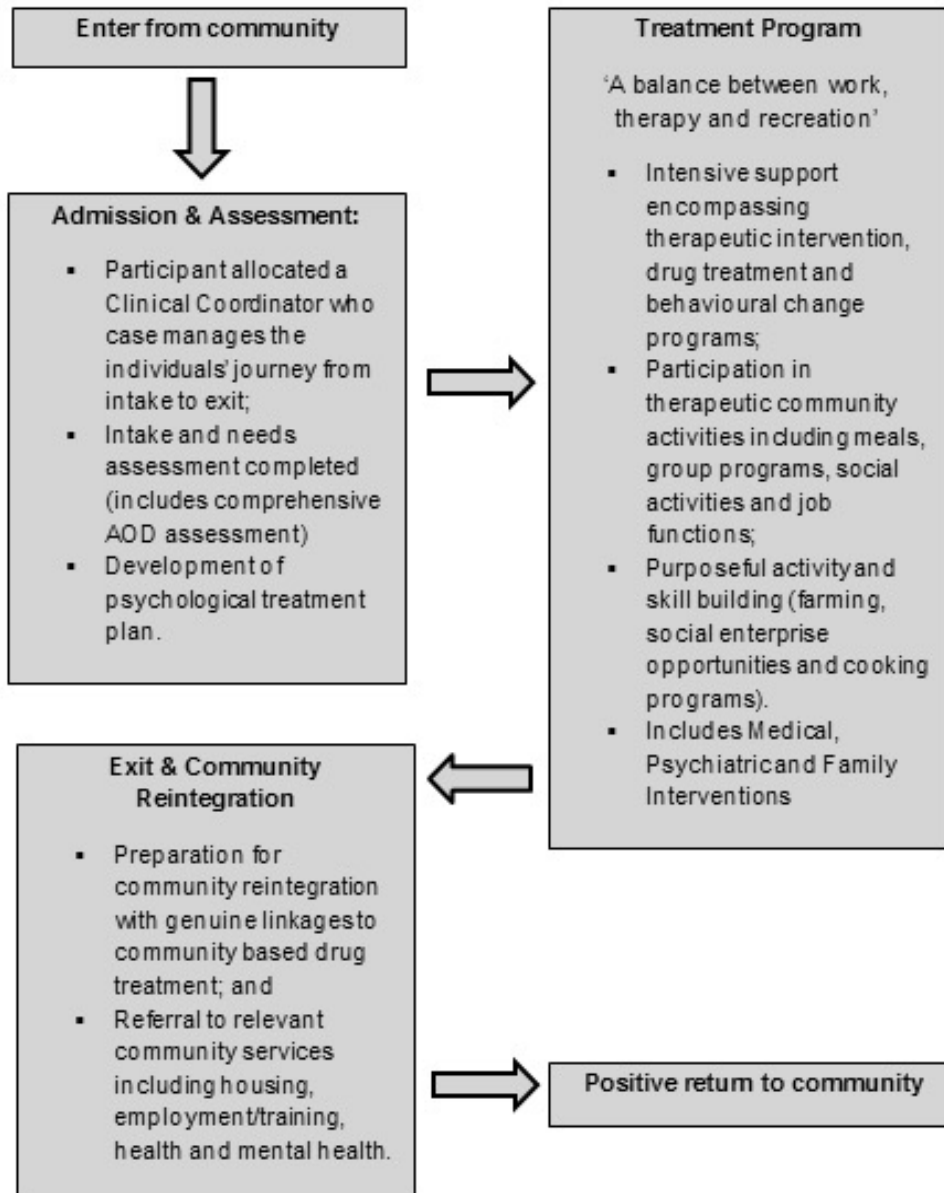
Enter from community

Admission & Assessment:

- Participant allocated a Clinical Coordinator who case manages the individuals' journey from intake to exit;
- Intake and needs assessment completed (includes comprehensive AOD assessment)
- Development of psychological treatment plan.

Treatment Program

'A balance between work, therapy and recreation'

- Intensive support encompassing therapeutic intervention, drug treatment and behavioural change programs;
- Participation in therapeutic community activities including meals, group programs, social activities and job functions;
- Purposeful activity and skill building (farming, social enterprise opportunities and cooking programs).
- Includes Medical, Psychiatric and Family Interventions

Exit & Community Reintegration

- Preparation for community reintegration with genuine linkages to community based drug treatment; and
- Referral to relevant community services including housing, employment/training, health and mental health.

Positive return to community